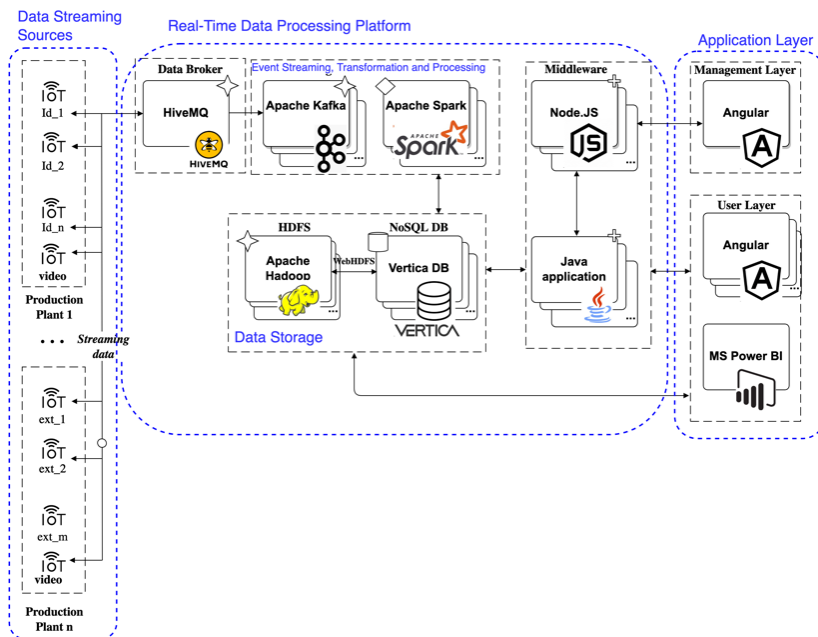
Data Streaming Sources

Real-Time Data Processing Platform

Application Layer

IoT
Id_1

IoT
Id_2

IoT
Id_n

IoT
video

Production Plant 1

...

Streaming data

IoT
ext_1

IoT
ext_2

IoT
ext_m

IoT
video

Production Plant n

Data Broker
HiveMQ
HIVEMQ

Event Streaming, Transformation and Processing
Apache Kafka
Apache Spark
APACHE Spark

Middleware
Node.JS
JS

Java application

HDFS
Apache Hadoop

WebHDFS

NoSQL DB
Vertica DB
VERTICA

Data Storage

Management Layer
Angular

User Layer
Angular

MS Power BI